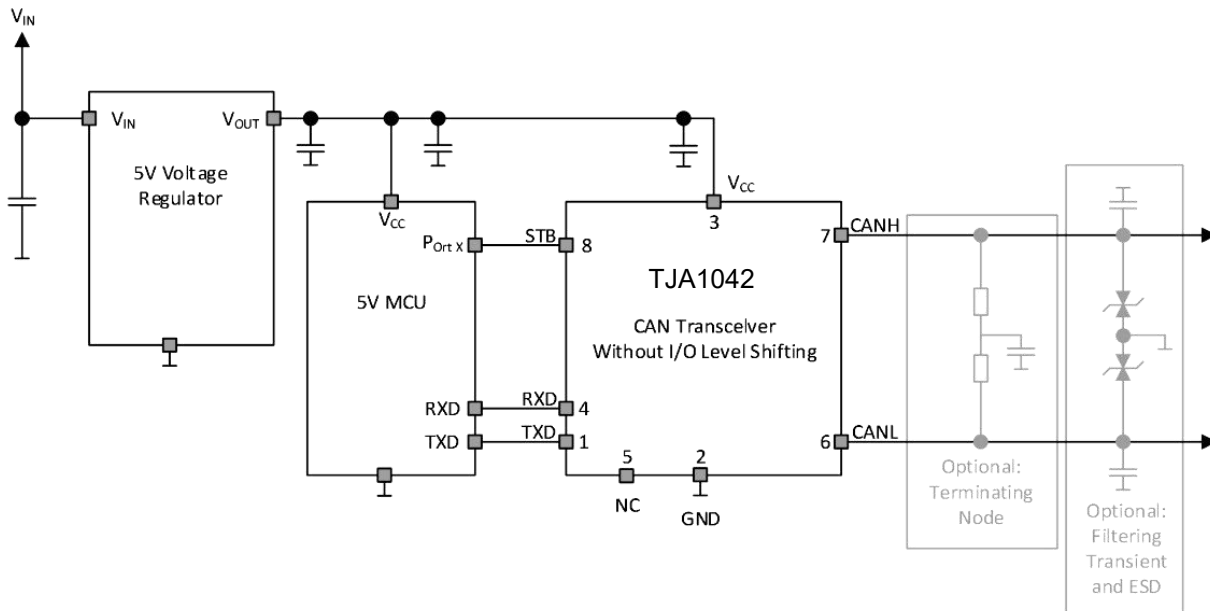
$V_{IN}$

$V_{IN}$

$V_{OUT}$

5V Voltage Regulator

$V_{CC}$

$P_{Ort\ X}$

5V MCU

RXD

TXD

STB

8

RXD

4

TXD

1

$V_{CC}$

3

TJA1042

CAN Transceiver Without I/O Level Shifting

5

NC

2

GND

7

CANH

6

CANL

Optional: Terminating Node

Optional: Filtering Transient and ESD